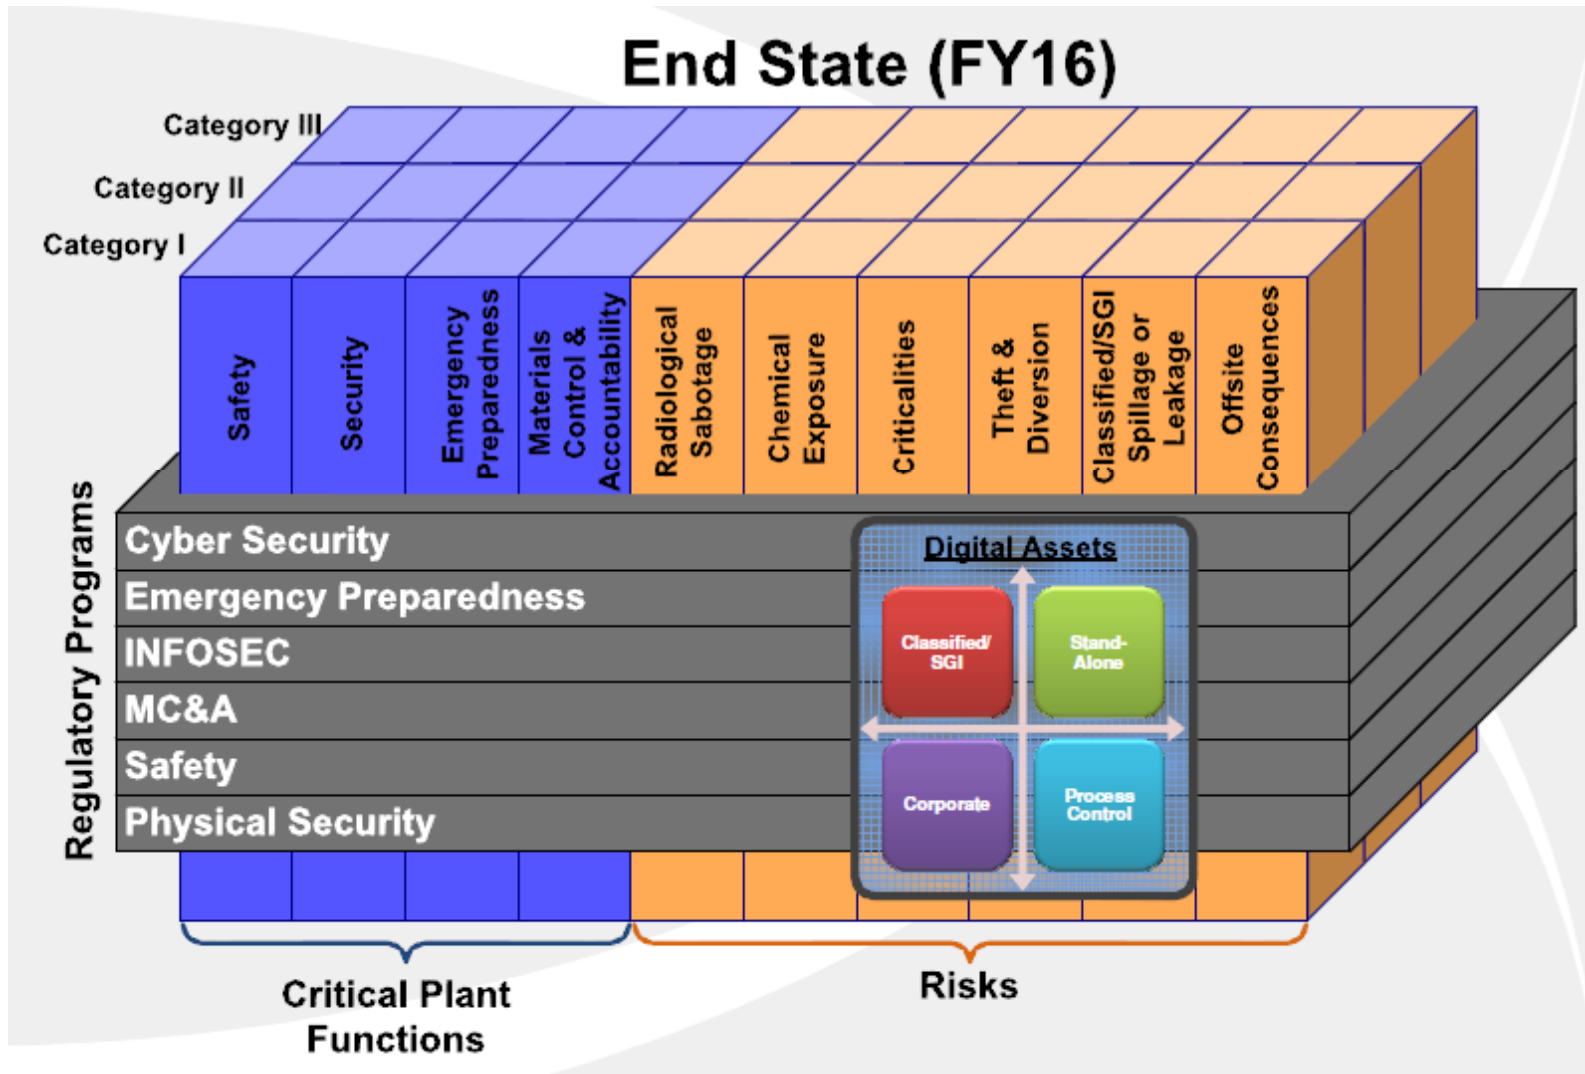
End State (FY16)

Category III
Category II
Category I

Safety
Security
Emergency Preparedness
Materials Control & Accountability
Radiological Sabotage
Chemical Exposure
Criticalities
Theft & Diversion
Classified/SGI Spillage or Leakage
Offsite Consequences

Regulatory Programs

Cyber Security
Emergency Preparedness
INFOSEC
MC&A
Safety
Physical Security

Digital Assets
Classified/ SGI
Stand-Alone
Corporate
Process Control

Critical Plant Functions
Risks